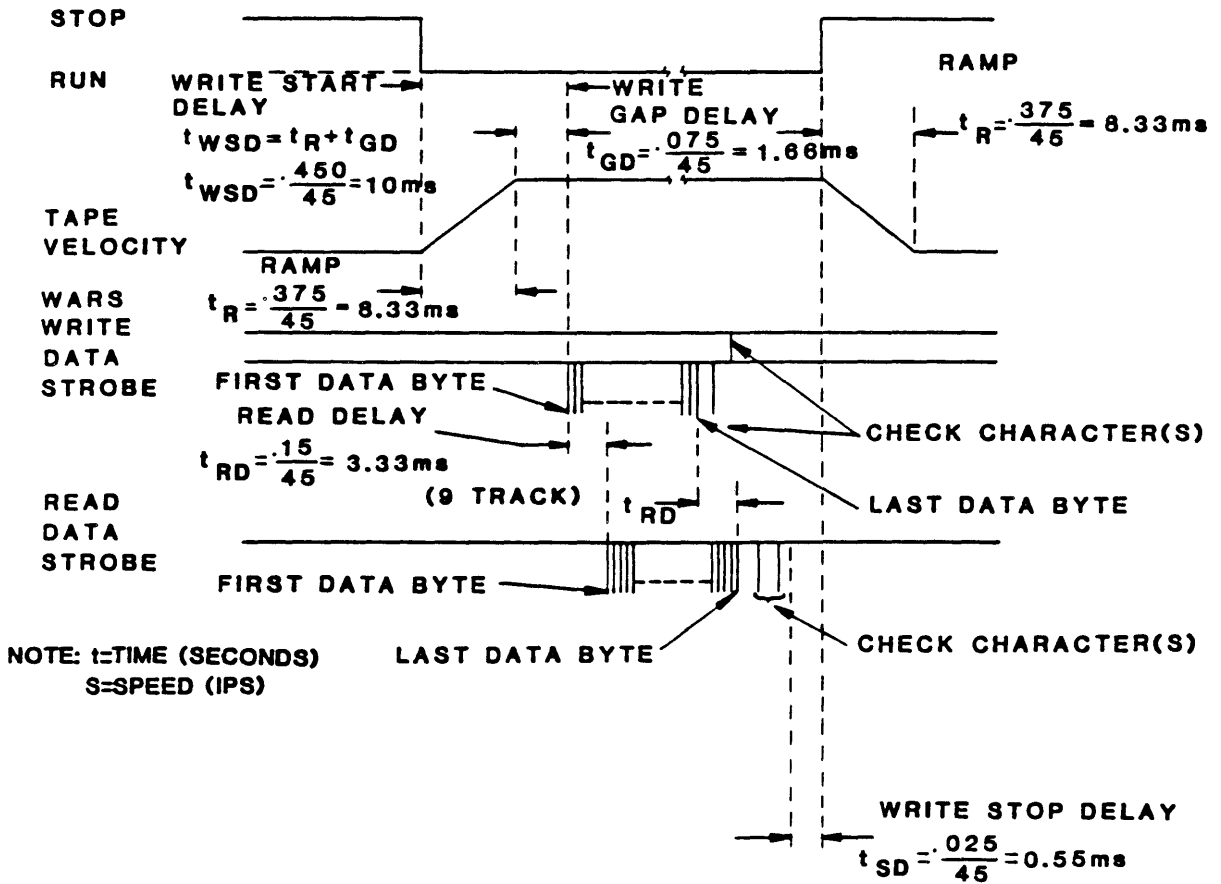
STOP

RUN

WRITE START DELAY

$t_{WSD}=t_R+t_{GD}$

$t_{WSD}=\frac{.450}{45}=10ms$

WRITE GAP DELAY

$t_{GD}=\frac{.075}{45}=1.66ms$

RAMP

$t_R=\frac{.375}{45}=8.33ms$

TAPE VELOCITY

RAMP

$t_R=\frac{.375}{45}=8.33ms$

WARS WRITE DATA STROBE

FIRST DATA BYTE

READ DELAY

$t_{RD}=\frac{.15}{45}=3.33ms$

(9 TRACK)

CHECK CHARACTER(S)

LAST DATA BYTE

READ DATA STROBE

$t_{RD}$

FIRST DATA BYTE

NOTE: t=TIME (SECONDS)
S=SPEED (IPS)

LAST DATA BYTE

CHECK CHARACTER(S)

WRITE STOP DELAY

$t_{SD}=\frac{.025}{45}=0.55ms$